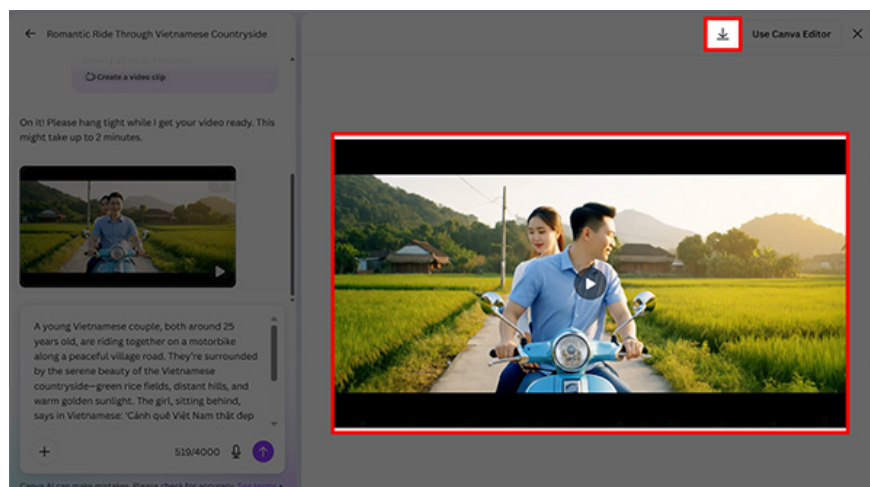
Romantic Ride Through Vietnamese Countryside

Use Canva Editor

Create a video clip

On it! Please hang tight while I get your video ready. This might take up to 2 minutes.

A young Vietnamese couple, both around 25 years old, are riding together on a motorbike along a peaceful village road. They're surrounded by the serene beauty of the Vietnamese countryside—green rice fields, distant hills, and warm golden sunlight. The girl, sitting behind, says in Vietnamese: 'Cảnh quê Việt Nam thật đẹp

519/4000

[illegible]